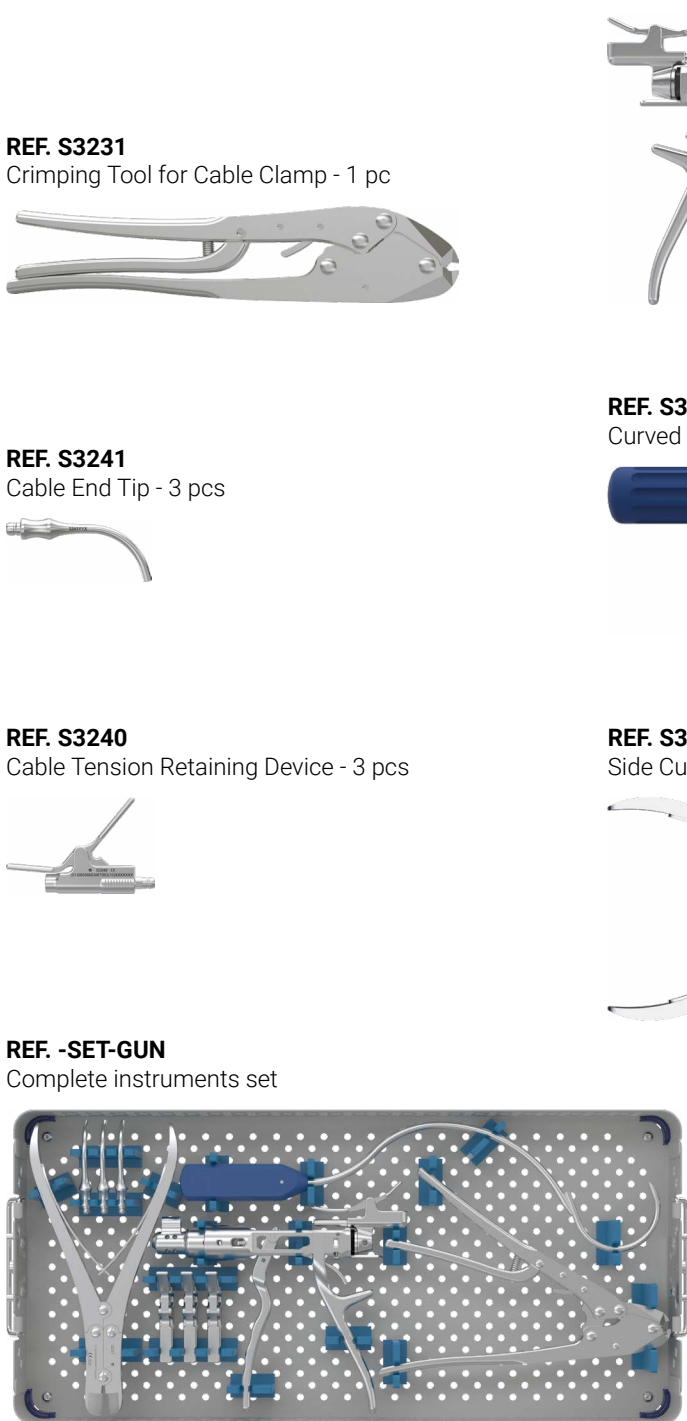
REF. S3231
Crimping Tool for Cable Clamp - 1 pc

REF. S3241
Cable End Tip - 3 pcs

REF. S3240
Cable Tension Retaining Device - 3 pcs

REF. -SET-GUN
Complete instruments set

REF. S3
Curved

REF. S3
Side Cu